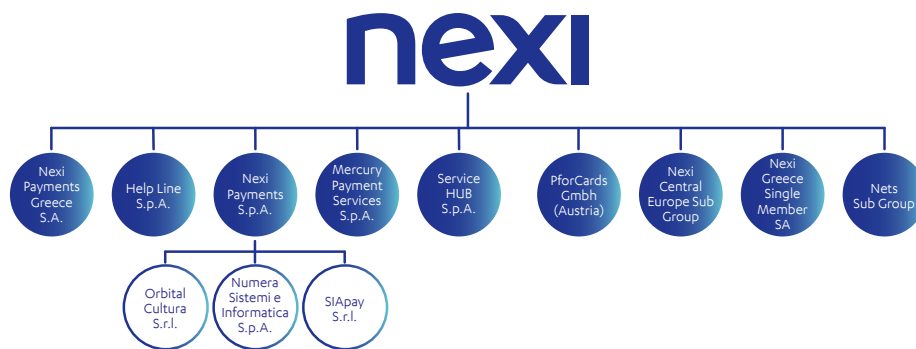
nexi

Nexi Payments Greece S.A.

Help Line S.p.A.

Nexi Payments S.p.A.

Mercury Payment Services S.p.A.

Service HUB S.p.A.

PforCards Gmbh (Austria)

Nexi Central Europe Sub Group

Nexi Greece Single Member SA

Nets Sub Group

Orbital Cultura S.r.l.

Numera Sistemi e Informatica S.p.A.

SIApay S.r.l.